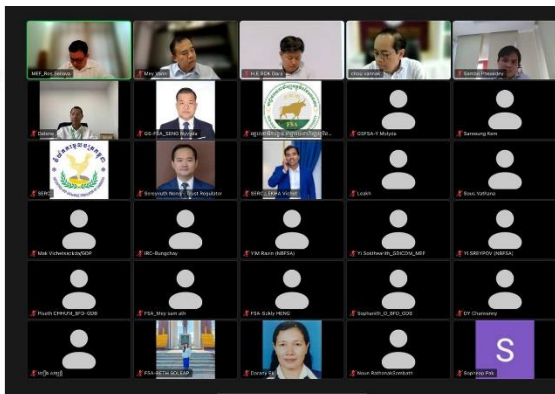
MEF_Ros Seilava
May Vann
H.E. SOK Dara
chou sannak
Samak Phearath

Dalene
GS-FSA_SENG Myrylea
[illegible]
GSFSA-Yi Molyda
Sareoung Kem

SERC
Soroyuth Nong - Trust Royalists
SERC-PHAN Vichet
Leakh
Sous Vathana

Mak Vichenrakda/GDP
IRC-Bungchay
YIM Rarin (NBFSA)
Yi Sokthearith_GDICDM_MEF
YI SREYPOV (NBFSA)

Pisoth CHHUM_SFD-GDB
FSA_Roy sam ath
FSA_Sokly HENG
Sophearith_SI_SFD_GDB
DY Channareny

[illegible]
FSA-RETH SOLEAP
Dorany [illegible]
Neun RothanakSombath
Sophirup Pich
S